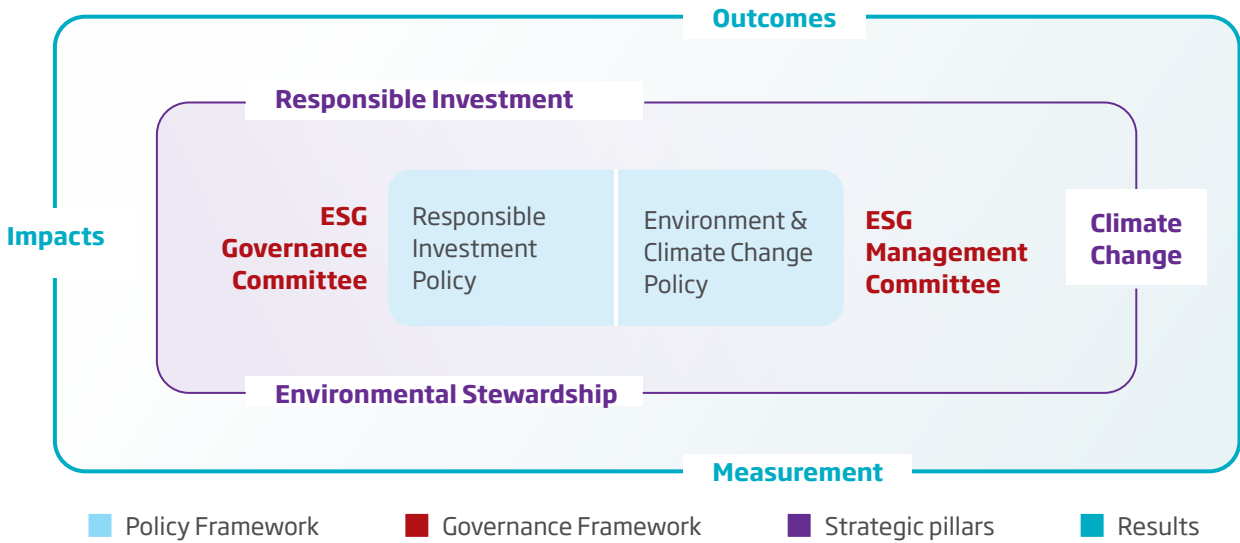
Outcomes

Responsible Investment

Impacts

ESG Governance Committee

Responsible Investment Policy

Environment & Climate Change Policy

ESG Management Committee

Climate Change

Environmental Stewardship

Measurement

Policy Framework

Governance Framework

Strategic pillars

Results